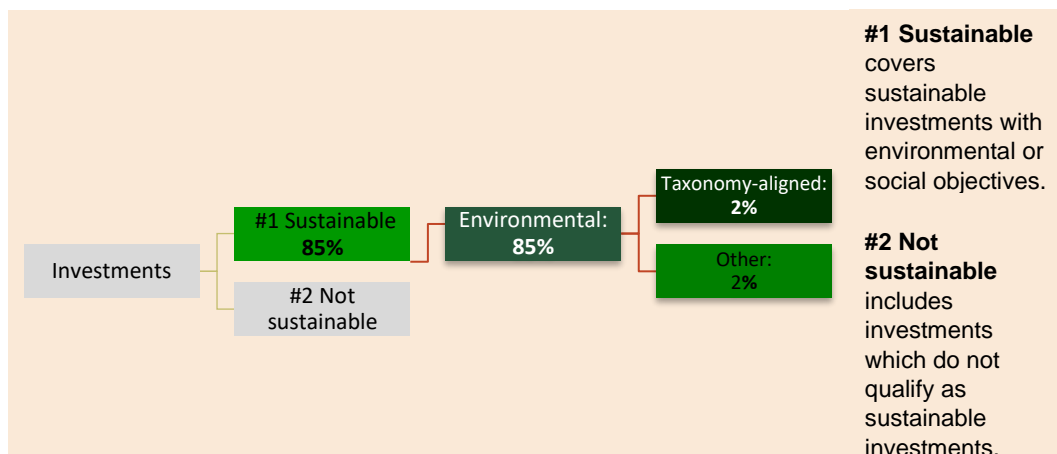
Investments

#1 Sustainable
**85%**

#2 Not sustainable

Environmental:
**85%**

Taxonomy-aligned:
**2%**

Other:
**2%**

**#1 Sustainable** covers sustainable investments with environmental or social objectives.

**#2 Not sustainable** includes investments which do not qualify as sustainable investments.